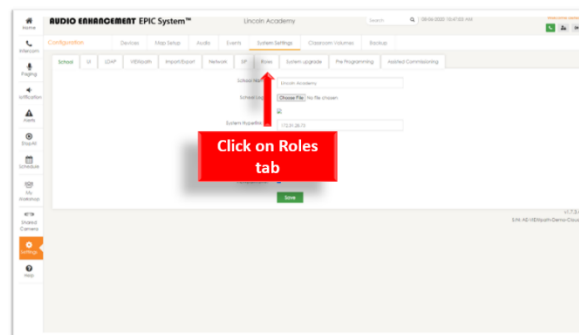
AUDIO ENHANCEMENT EPIC System™
Lincoln Academy
Search
08-06-2022 10:47:53 AM

Home
Intercom
Paging
Notification
Alerts
StayAlert
Schedule
My Mobile
Student Camera
Settings
Help

Configuration
Devices
Map Setup
Audio
Events
System Settings
Classroom Volumes
Backup

School
UI
LDAP
HDSpath
Import/Export
Network
SIP
Roles
System Upgrade
Pre Programming
Assisted Commissioning

School Name
Lincoln Academy
School Logo
Choose File
No file chosen
System Hyperlink
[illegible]

Click on Roles tab

Save

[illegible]
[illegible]